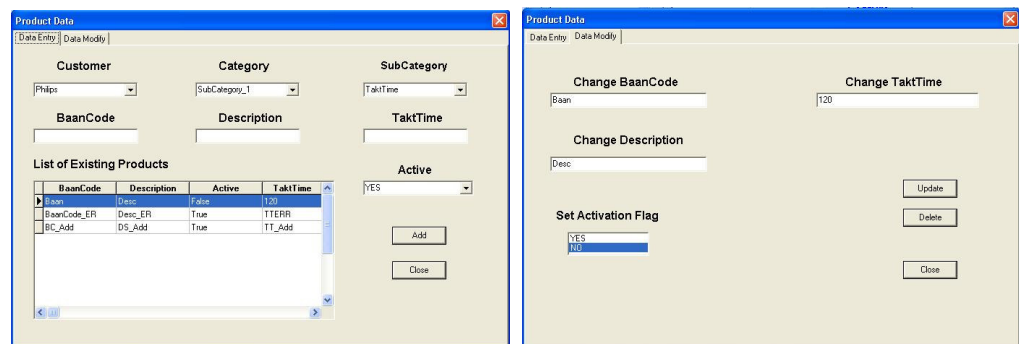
Product Data

Data Entry | Data Modify

Customer
Philips

Category
SubCategory_1

SubCategory
TaktTime

BaanCode

Description

TaktTime

List of Existing Products

| BaanCode | Description | Active | TaktTime |
|---|---|---|---|
| Baan | Desc | False | 120 |
| BaanCode_ER | Desc_ER | True | TTERR |
| BC_Add | DS_Add | True | TT_Add |

Active
YES

Add

Close

Product Data

Data Entry | Data Modify

Change BaanCode
Baan

Change TaktTime
120

Change Description
Desc

Update

Set Activation Flag

Delete

YES
NO

Close